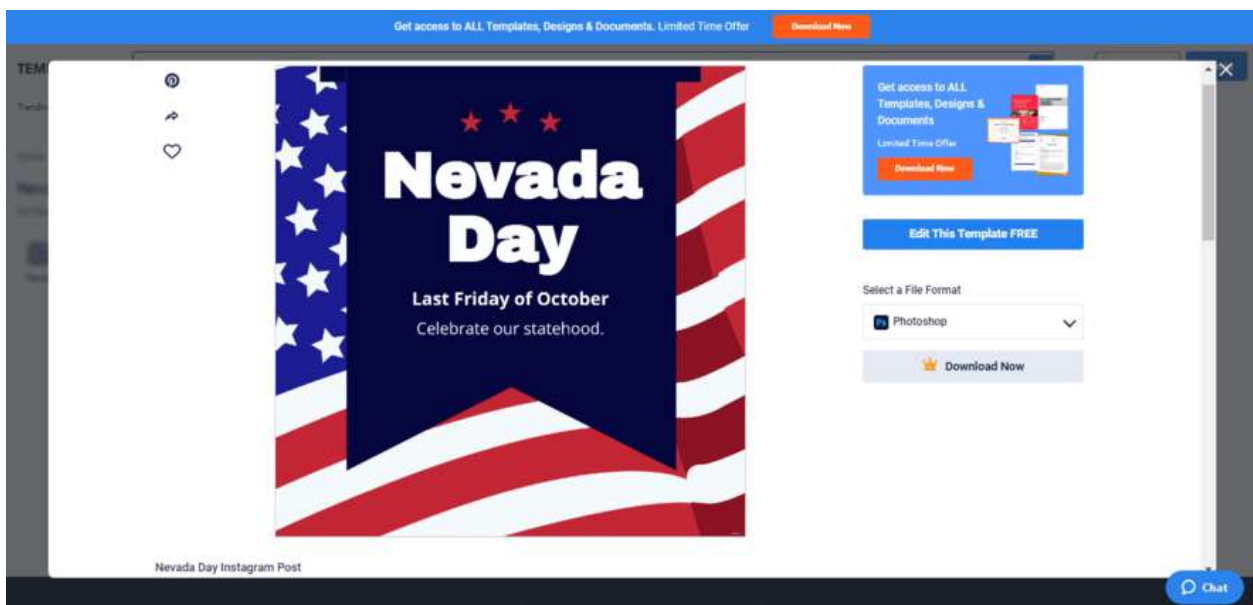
Get access to ALL Templates, Designs & Documents. Limited Time Offer

Download Now

TEM

Nevada Day

Last Friday of October

Celebrate our statehood.

Get access to ALL Templates, Designs & Documents

Limited Time Offer

Download Now

Edit This Template FREE

Select a File Format

Ps Photoshop

Download Now

Nevada Day Instagram Post

Chat